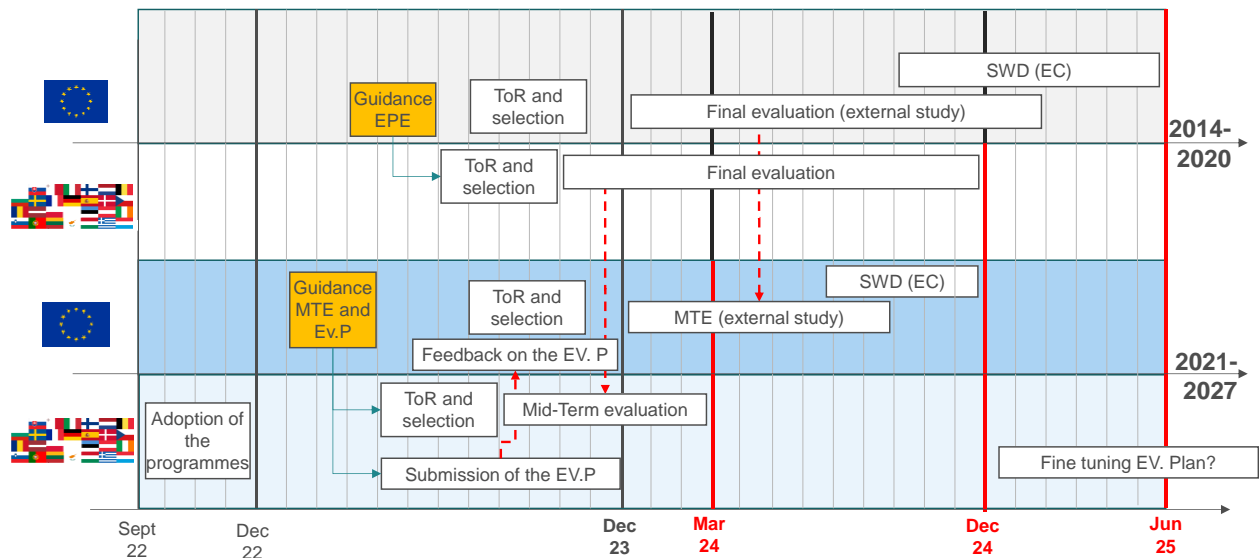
SWD (EC)

Guidance EPE

ToR and selection

Final evaluation (external study)

2014-2020

ToR and selection

Final evaluation

Guidance MTE and Ev.P

SWD (EC)

ToR and selection

MTE (external study)

Feedback on the EV. P

2021-2027

Adoption of the programmes

ToR and selection

Mid-Term evaluation

Submission of the EV.P

Fine tuning EV. Plan?

Sept 22

Dec 22

Dec 23

Mar 24

Dec 24

Jun 25